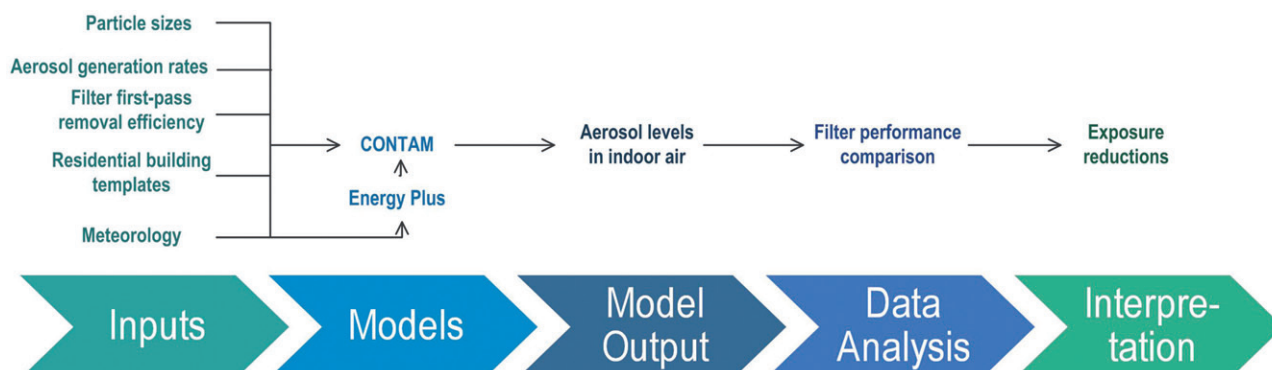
Particle sizes

Aerosol generation rates

Filter first-pass removal efficiency

Residential building templates

Meteorology

CONTAM

Energy Plus

Aerosol levels in indoor air

Filter performance comparison

Exposure reductions

Inputs

Models

Model Output

Data Analysis

Interpre-tation